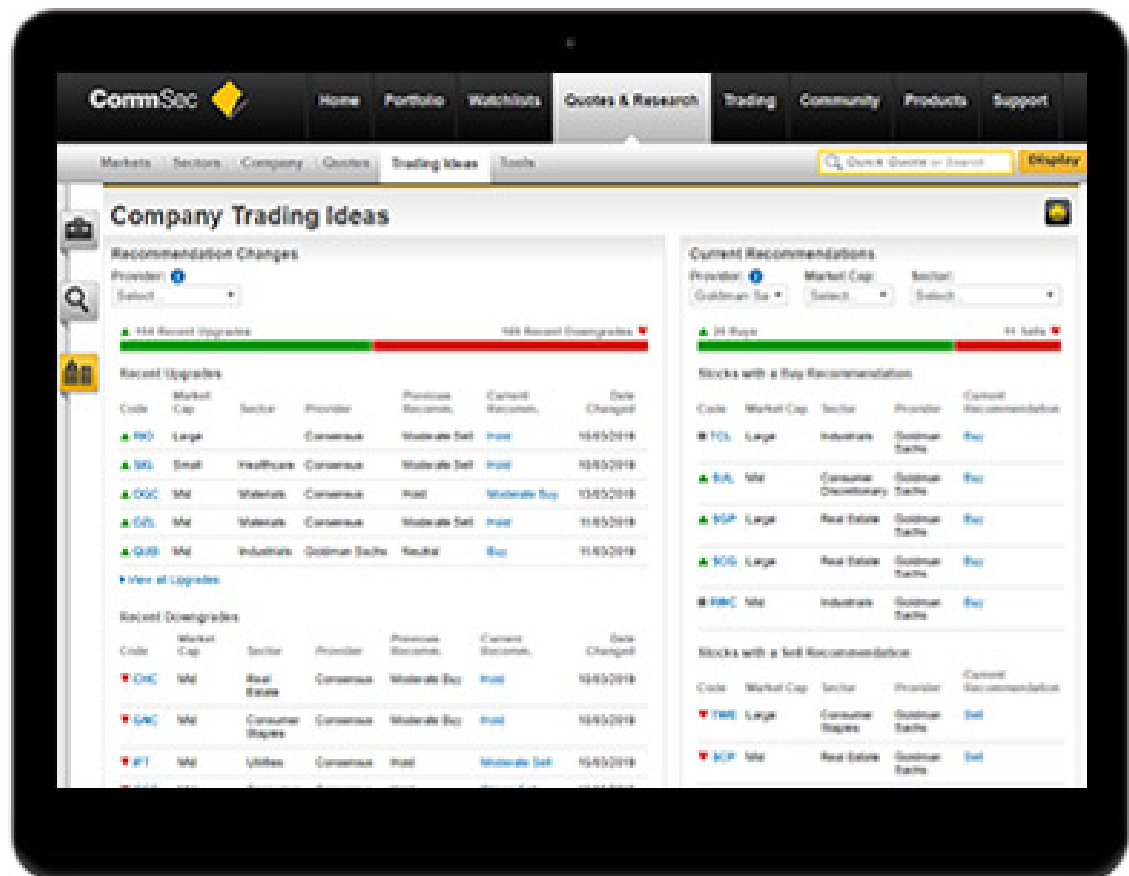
CommSec

Home Portfolio Watchlists Quotes & Research Trading Community Products Support

Markets Sectors Company Quotes Trading Ideas Tools

Quick Quote or Search Display

Company Trading Ideas

Recommendation Changes

Provider: Select...

▲ 144 Recent Upgrades 169 Recent Downgrades ▼

Recent Upgrades

| Code | Market Cap | Sector | Provider | Previous Recomm. | Current Recomm. | Date Changed |
|---|---|---|---|---|---|---|
| ▲ RIO | Large | | Consensus | Moderate Sell | Hold | 15/03/2018 |
| ▲ SIG | Small | Healthcare | Consensus | Moderate Sell | Hold | 15/03/2018 |
| ▲ OGC | Mid | Materials | Consensus | Hold | Moderate Buy | 15/03/2018 |
| ▲ OZL | Mid | Materials | Consensus | Moderate Sell | Hold | 11/03/2018 |
| ▲ QUB | Mid | Industrials | Goldman Sachs | Neutral | Buy | 11/03/2018 |

▸ View all Upgrades

Recent Downgrades

| Code | Market Cap | Sector | Provider | Previous Recomm. | Current Recomm. | Date Changed |
|---|---|---|---|---|---|---|
| ▼ CHC | Mid | Real Estate | Consensus | Moderate Buy | Hold | 15/03/2018 |
| ▼ GNC | Mid | Consumer Staples | Consensus | Moderate Buy | Hold | 15/03/2018 |
| ▼ IFT | Mid | Utilities | Consensus | Hold | Moderate Sell | 15/03/2018 |

Current Recommendations

Provider: Goldman Sa | Market Cap: Select... | Sector: Select...

▲ 26 Buys 11 Sells ▼

Stocks with a Buy Recommendation

| Code | Market Cap | Sector | Provider | Current Recommendation |
|---|---|---|---|---|
| TCL | Large | Industrials | Goldman Sachs | Buy |
| ▲ SUL | Mid | Consumer Discretionary | Goldman Sachs | Buy |
| ▲ SGP | Large | Real Estate | Goldman Sachs | Buy |
| ▲ SCG | Large | Real Estate | Goldman Sachs | Buy |
| RWC | Mid | Industrials | Goldman Sachs | Buy |

Stocks with a Sell Recommendation

| Code | Market Cap | Sector | Provider | Current Recommendation |
|---|---|---|---|---|
| ▼ TWE | Large | Consumer Staples | Goldman Sachs | Sell |
| ▼ SCP | Mid | Real Estate | Goldman Sachs | Sell |